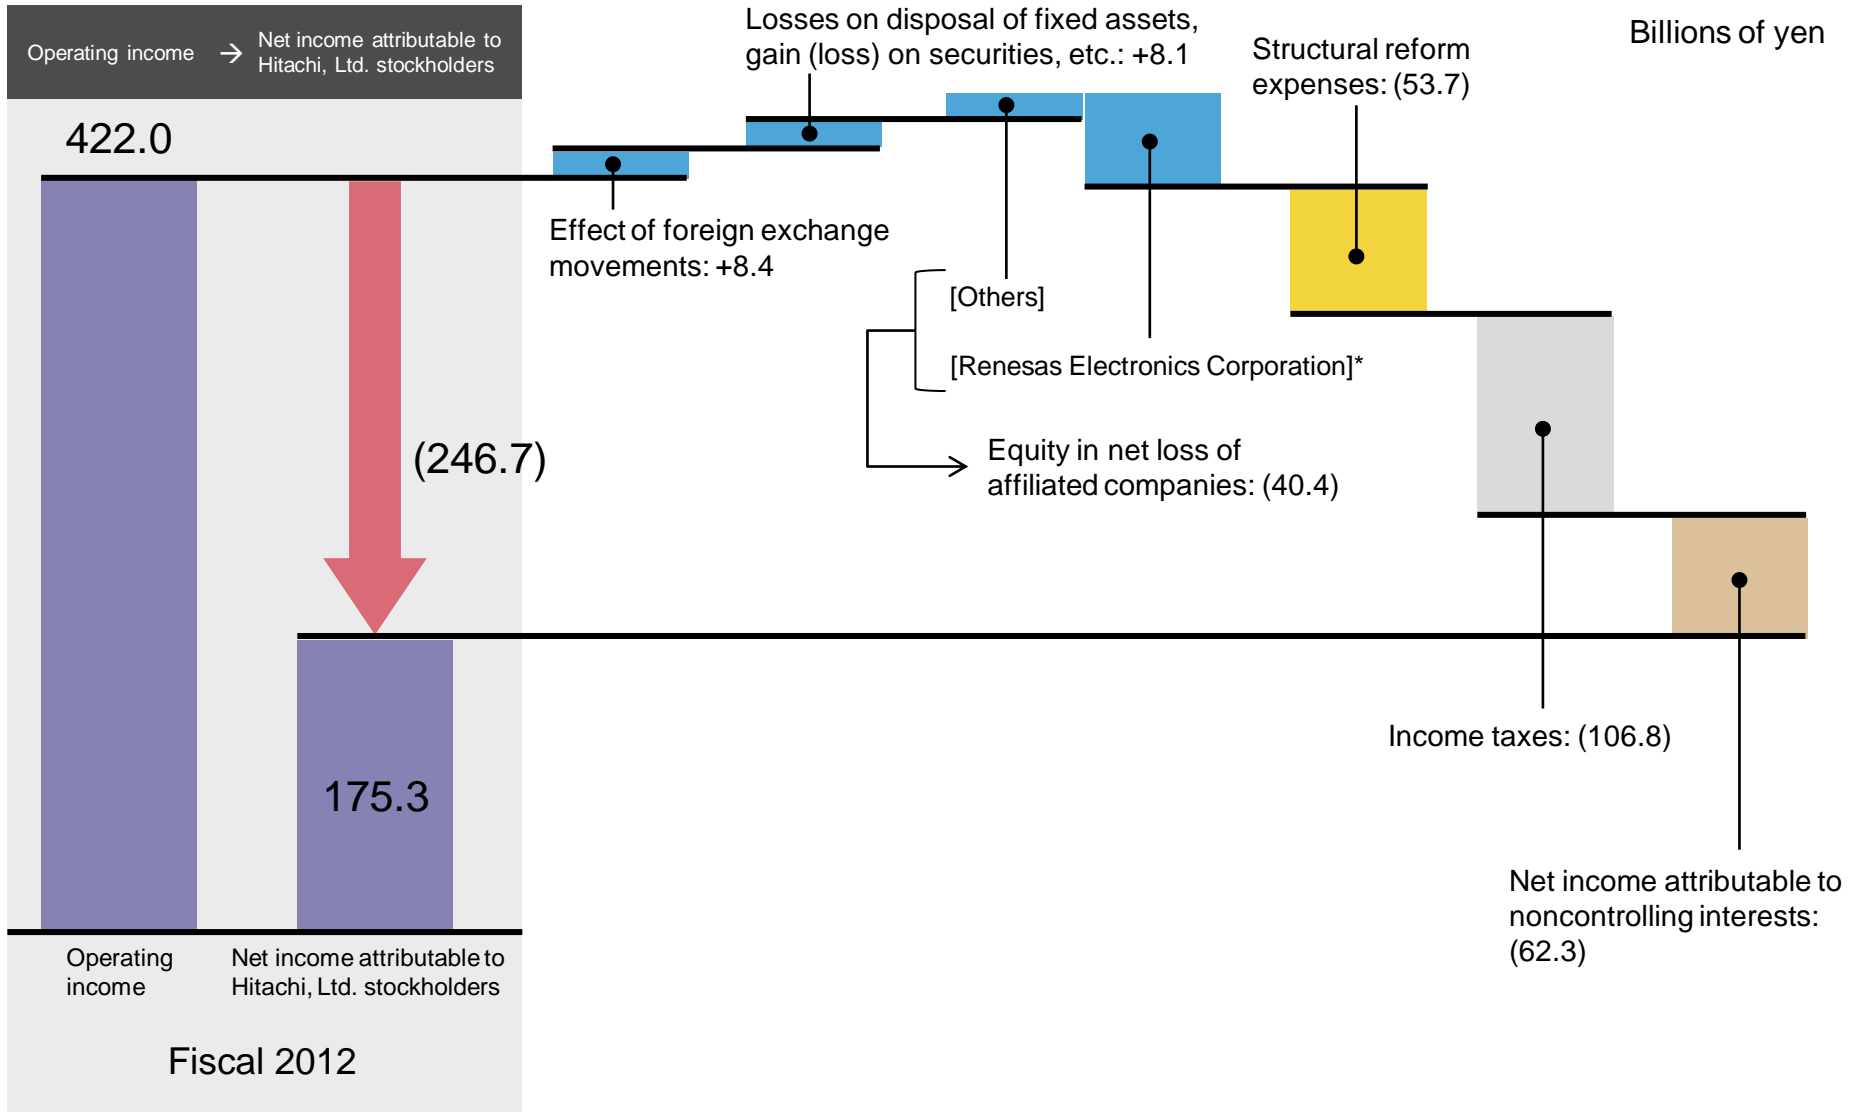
Operating income → Net income attributable to Hitachi, Ltd. stockholders

Losses on disposal of fixed assets, gain (loss) on securities, etc.: +8.1

Structural reform expenses: (53.7)

Billions of yen

422.0

Effect of foreign exchange movements: +8.4

[Others]

[Renesas Electronics Corporation]*

Equity in net loss of affiliated companies: (40.4)

(246.7)

175.3

Income taxes: (106.8)

Net income attributable to noncontrolling interests: (62.3)

Operating income

Net income attributable to Hitachi, Ltd. stockholders

Fiscal 2012